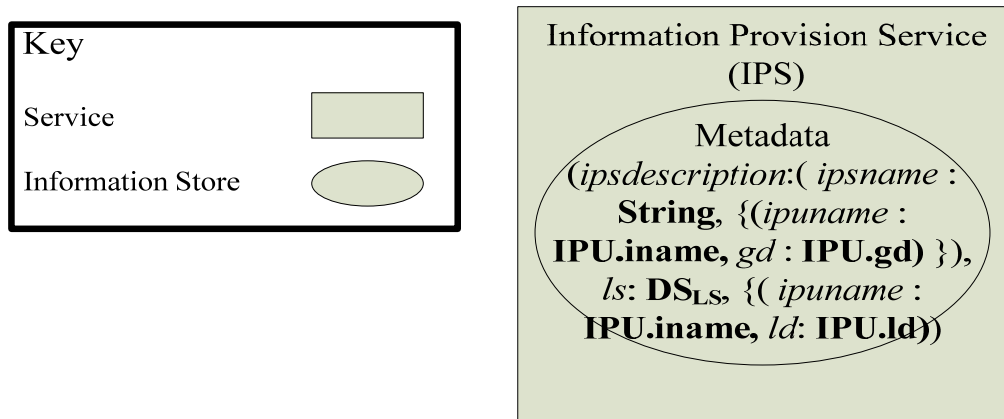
Key

Service

Information Store

Information Provision Service (IPS)

Metadata (*ipsdescription*:( *ipsname* : **String**, {(*ipuname* : **IPU.iname,** *gd* : **IPU.gd)** }), *ls*: $\mathbf{DS_{LS}}$, {( *ipuname* : **IPU.iname,** *ld*: **IPU.ld))**